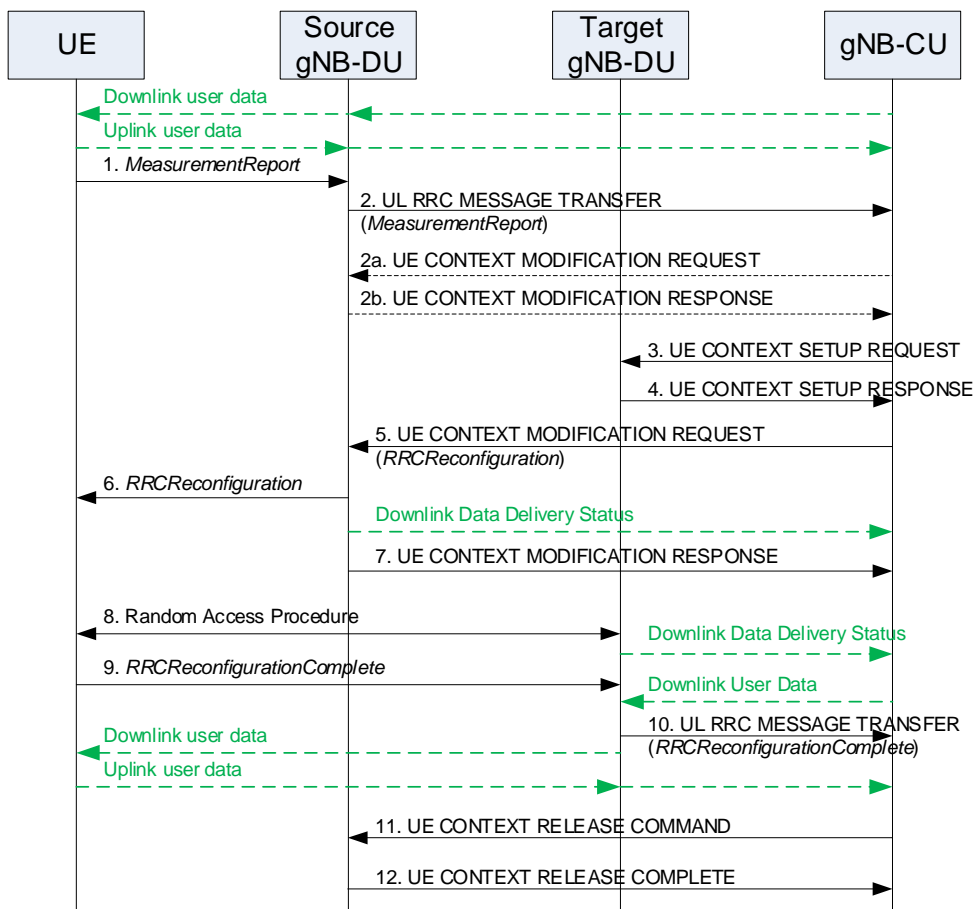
UE

Source gNB-DU

Target gNB-DU

gNB-CU

Downlink user data

Uplink user data

1. MeasurementReport

2. UL RRC MESSAGE TRANSFER (MeasurementReport)

2a. UE CONTEXT MODIFICATION REQUEST

2b. UE CONTEXT MODIFICATION RESPONSE

3. UE CONTEXT SETUP REQUEST

4. UE CONTEXT SETUP RESPONSE

5. UE CONTEXT MODIFICATION REQUEST (RRCReconfiguration)

6. RRCReconfiguration

Downlink Data Delivery Status

7. UE CONTEXT MODIFICATION RESPONSE

8. Random Access Procedure

Downlink Data Delivery Status

9. RRCReconfigurationComplete

Downlink User Data

10. UL RRC MESSAGE TRANSFER (RRCReconfigurationComplete)

Downlink user data

Uplink user data

11. UE CONTEXT RELEASE COMMAND

12. UE CONTEXT RELEASE COMPLETE